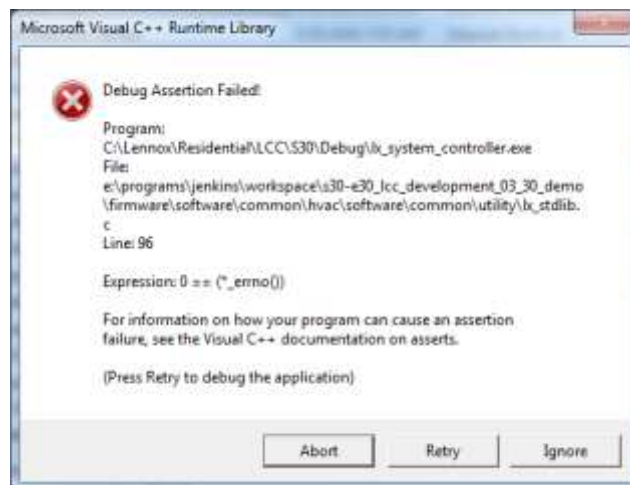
Microsoft Visual C++ Runtime Library

Debug Assertion Failed!

Program:
C:\Lennox\Residential\LCC\S30\Debug\lx_system_controller.exe
File:
e:\programs\jenkins\workspace\s30-e30_lcc_development_03_30_demo\firmware\software\common\hvac\software\common\utility\lx_stdlib.c
Line: 96

Expression: 0 == (*_errno())

For information on how your program can cause an assertion failure, see the Visual C++ documentation on asserts.

(Press Retry to debug the application)

Abort Retry Ignore